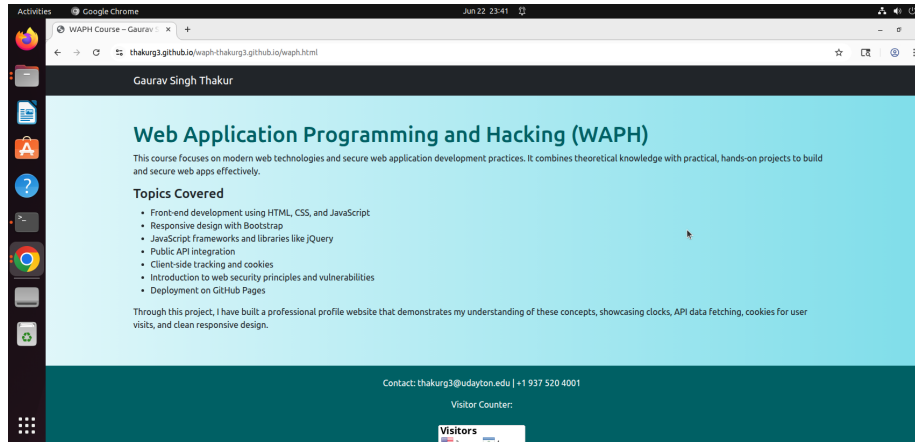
Activities Google Chrome Jun 22 23:41

WAPH Course – Gaurav S ×

thakurg3.github.io/waph-thakurg3.github.io/waph.html

Gaurav Singh Thakur

Web Application Programming and Hacking (WAPH)

This course focuses on modern web technologies and secure web application development practices. It combines theoretical knowledge with practical, hands-on projects to build and secure web apps effectively.

Topics Covered

- Front-end development using HTML, CSS, and JavaScript
- Responsive design with Bootstrap
- JavaScript frameworks and libraries like jQuery
- Public API integration
- Client-side tracking and cookies
- Introduction to web security principles and vulnerabilities
- Deployment on GitHub Pages

Through this project, I have built a professional profile website that demonstrates my understanding of these concepts, showcasing clocks, API data fetching, cookies for user visits, and clean responsive design.

Contact: thakurg3@udayton.edu | +1 937 520 4001

Visitor Counter:

Visitors